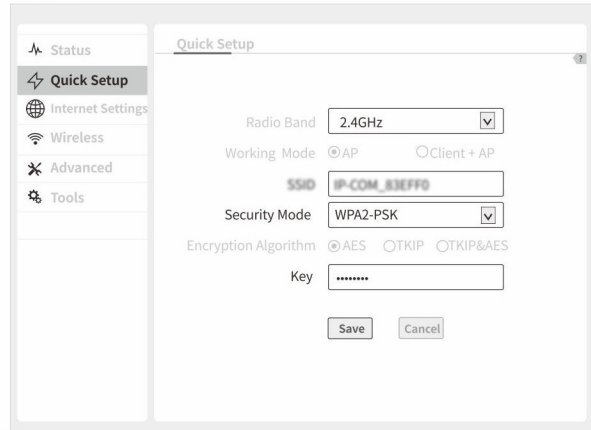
Status
Quick Setup
Internet Settings
Wireless
Advanced
Tools

Quick Setup

?

Radio Band 2.4GHz
Working Mode AP Client + AP
SSID IP-COM_83EFF0
Security Mode WPA2-PSK
Encryption Algorithm AES TKIP TKIP&AES
Key ••••••••

Save Cancel